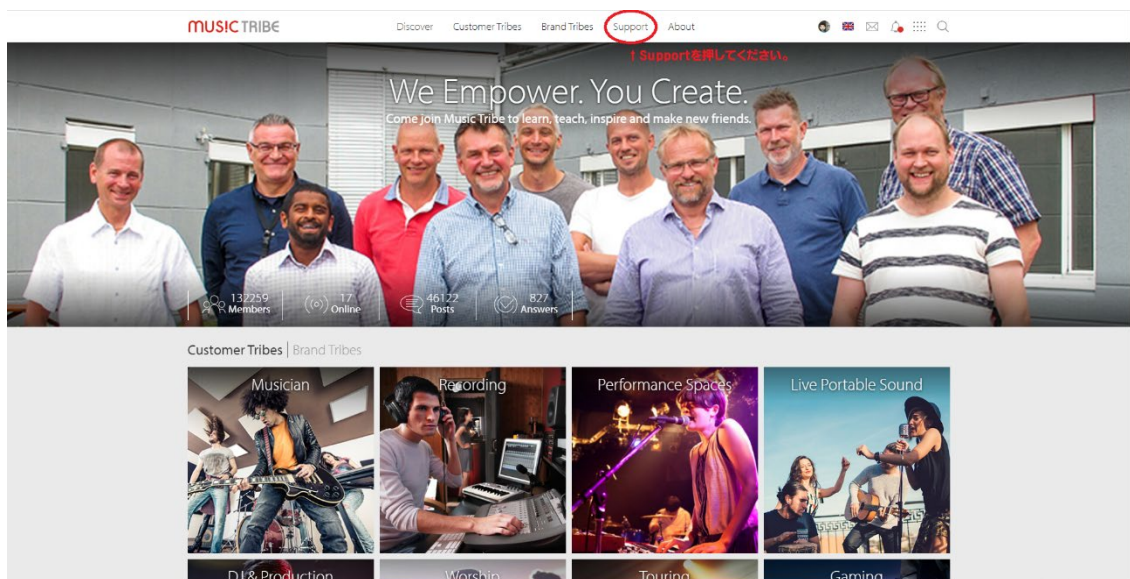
MUSIC TRIBE

Discover Customer Tribes Brand Tribes Support About

↑Supportを押してください。

We Empower. You Create.

Come join Music Tribe to learn, teach, inspire and make new friends.

132259 Members

17 Online

46122 Posts

827 Answers

Customer Tribes | Brand Tribes

Musician

Recording

Performance Spaces

Live Portable Sound

DJ & Production

Worship

Touring

Gaming